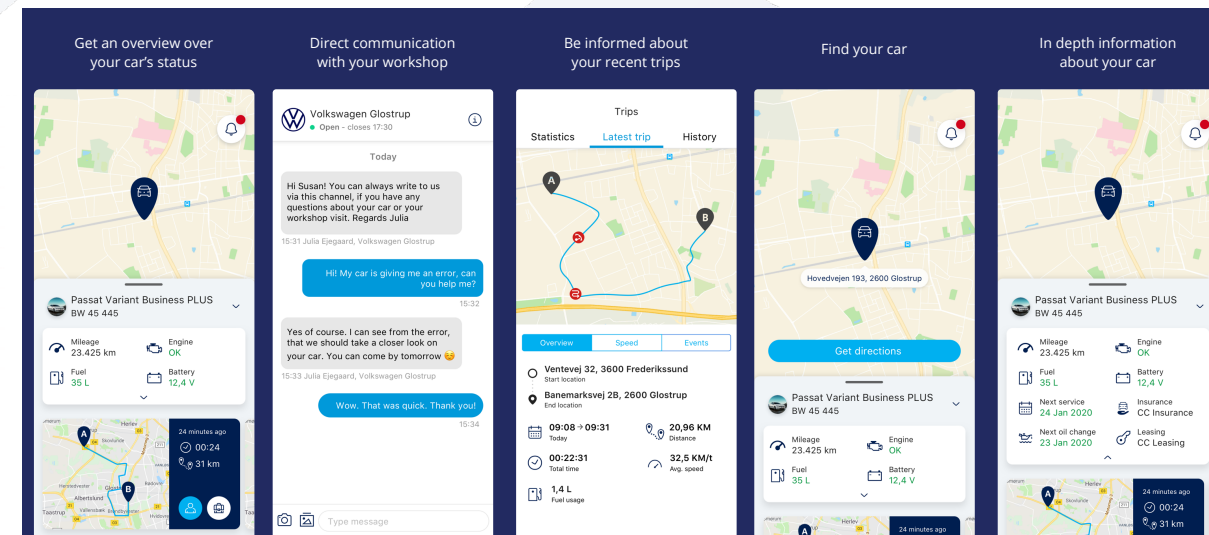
Get an overview over your car's status

Passat Variant Business PLUS
BW 45 445

Mileage
23.425 km

Engine
OK

Fuel
35 L

Battery
12,4 V

A
B
Herlev
Albertslund
Glostrup
Taastrup

24 minutes ago
00:24
31 km

Direct communication with your workshop

Volkswagen Glostrup
Open - closes 17:30

Today

Hi Susan! You can always write to us via this channel, if you have any questions about your car or your workshop visit. Regards Julia

15:31 Julia Ejegaard, Volkswagen Glostrup

Hi! My car is giving me an error, can you help me?

15:32

Yes of course. I can see from the error, that we should take a closer look on your car. You can come by tomorrow 😉

15:33 Julia Ejegaard, Volkswagen Glostrup

Wow. That was quick. Thank you!

15:34

Type message

Be informed about your recent trips

Trips

Statistics
Latest trip
History

A
B

Overview
Speed
Events

Ventevej 32, 3600 Frederikssund
Start location

Banemarksvej 2B, 2600 Glostrup
End location

09:08 → 09:31
Today

20,96 KM
Distance

00:22:31
Total time

32,5 KM/t
Avg. speed

1,4 L
Fuel usage

Find your car

Hovedvejen 193, 2600 Glostrup

Get directions

Passat Variant Business PLUS
BW 45 445

Mileage
23.425 km

Engine
OK

Fuel
35 L

Battery
12,4 V

24 minutes ago

In depth information about your car

Passat Variant Business PLUS
BW 45 445

Mileage
23.425 km

Engine
OK

Fuel
35 L

Battery
12,4 V

Next service
24 Jan 2020

Insurance
CC Insurance

Next oil change
23 Jan 2020

Leasing
CC Leasing

A

24 minutes ago
00:24
31 km